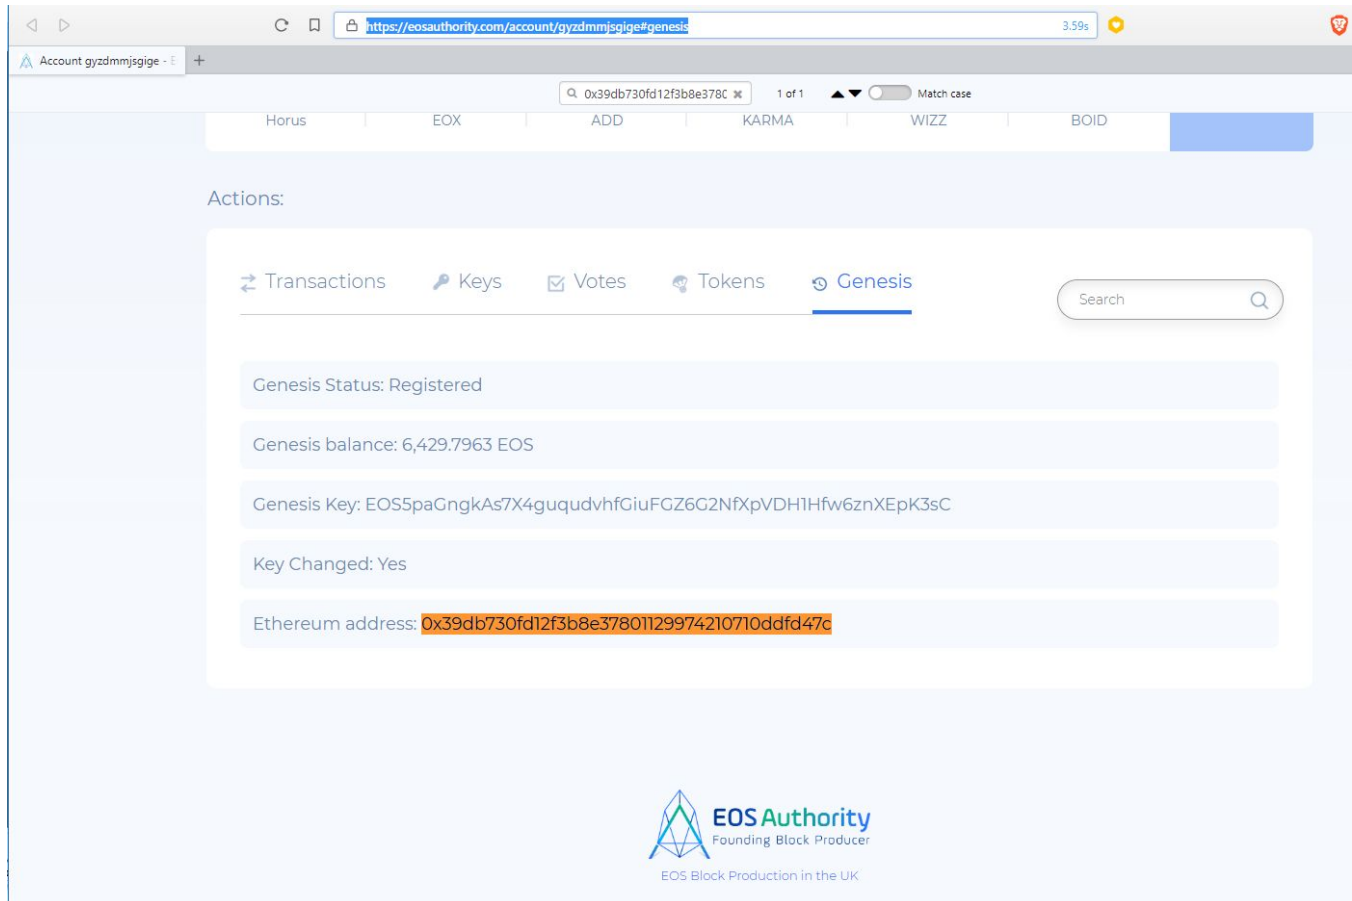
https://eosauthority.com/account/gyzdmmjsgige#genesis

3.59s

Account gyzdmmjsgige - E

+

0x39db730fd12f3b8e378C

1 of 1

Match case

Horus | EOX | ADD | KARMA | WIZZ | BOID

Actions:

Transactions   Keys   Votes   Tokens   Genesis

Search

Genesis Status: Registered

Genesis balance: 6,429.7963 EOS

Genesis Key: EOS5paGngkAs7X4guqudvhfGiuFGZ6G2NfXpVDH1Hfw6znXEpK3sC

Key Changed: Yes

Ethereum address: 0x39db730fd12f3b8e37801129974210710ddfd47c

EOS Authority
Founding Block Producer

EOS Block Production in the UK